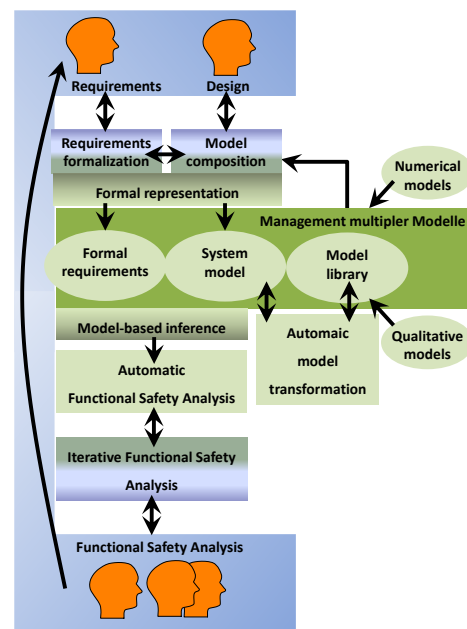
Requirements

Design

Requirements formalization

Model composition

Numerical models

Formal representation

Management multipler Modelle

Formal requirements

System model

Model library

Model-based inference

Automaic model transformation

Qualitative models

Automatic Functional Safety Analysis

Iterative Functional Safety Analysis

Functional Safety Analysis